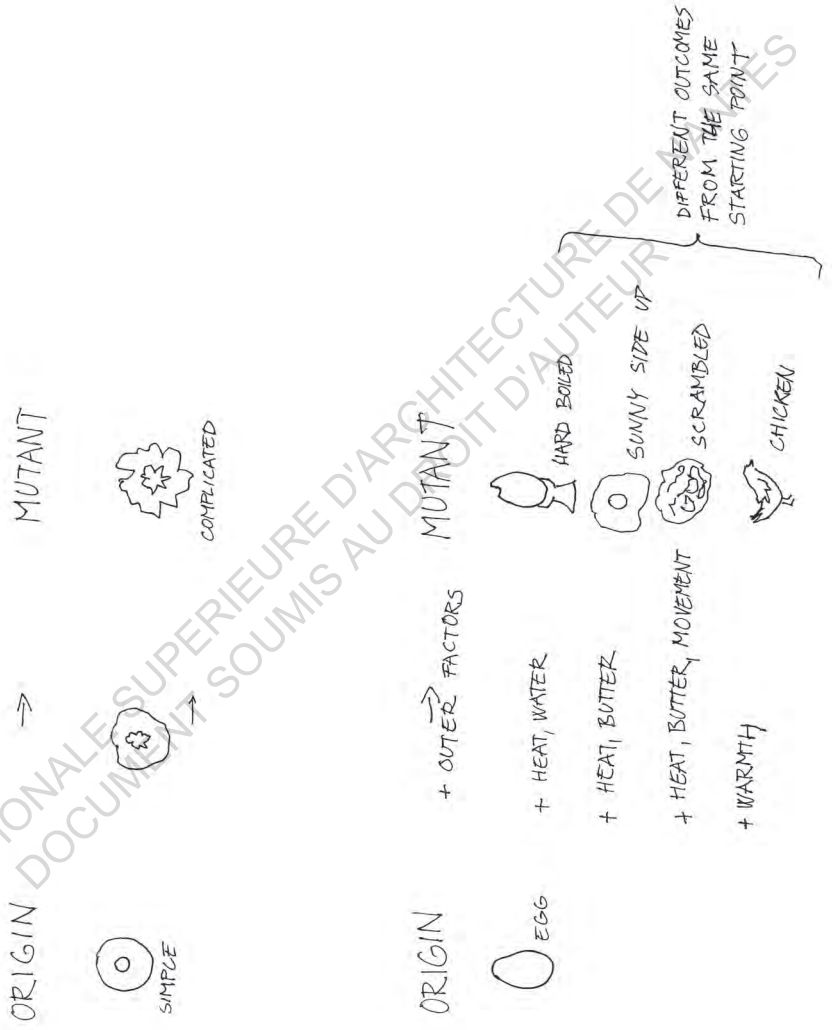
ORIGIN → MUTANT

SIMPLE → COMPLICATED

ORIGIN + OUTER FACTORS → MUTANT

EGG

+ HEAT, WATER — HARD BOILED

+ HEAT, BUTTER — SUNNY SIDE UP

+ HEAT, BUTTER, MOVEMENT — SCRAMBLED

+ WARMTH — CHICKEN

DIFFERENT OUTCOMES FROM THE SAME STARTING POINT

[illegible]ONALE SUPERIEURE D'ARCHITECTURE DE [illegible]
DOCUMENT SOUMIS AU DROIT D'AUTEUR